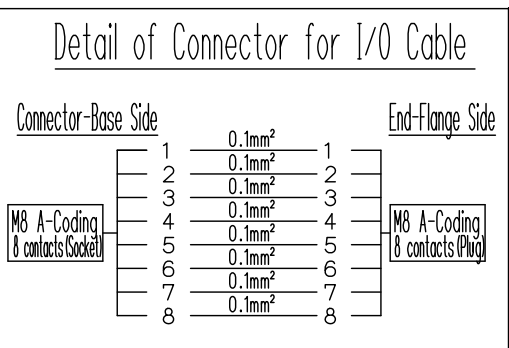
Detail of Connector for I/O Cable

Connector-Base Side

End-Flange Side

M8 A-Coding
8 contacts(Socket)

1 $0.1mm^2$ 1
2 $0.1mm^2$ 2
3 $0.1mm^2$ 3
4 $0.1mm^2$ 4
5 $0.1mm^2$ 5
6 $0.1mm^2$ 6
7 $0.1mm^2$ 7
8 $0.1mm^2$ 8

M8 A-Coding
8 contacts(Plug)